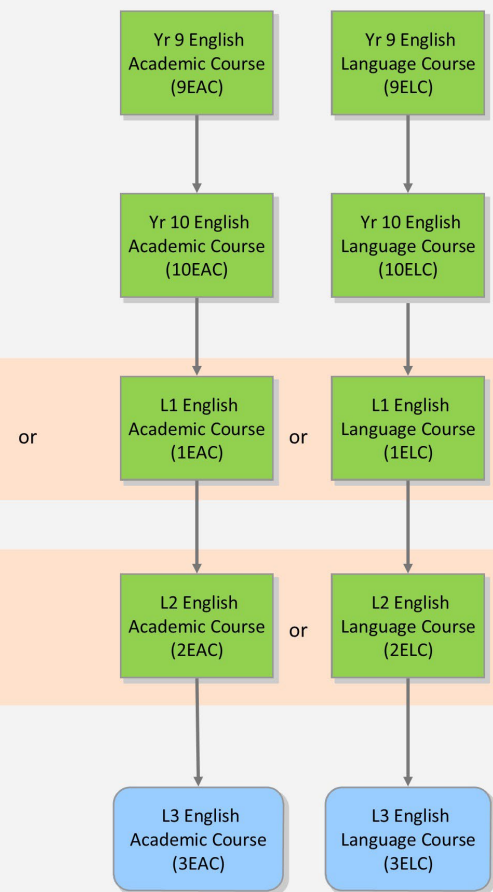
Yr 9 English Academic Course (9EAC)

Yr 9 English Language Course (9ELC)

Yr 10 English Academic Course (10EAC)

Yr 10 English Language Course (10ELC)

or

L1 English Academic Course (1EAC)

or

L1 English Language Course (1ELC)

L2 English Academic Course (2EAC)

or

L2 English Language Course (2ELC)

L3 English Academic Course (3EAC)

L3 English Language Course (3ELC)